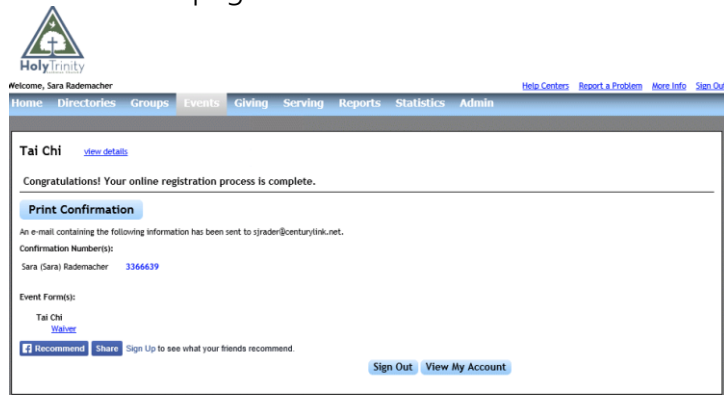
HolyTrinity

Welcome, Sara Rademacher

Help Centers Report a Problem More Info Sign Out

Home Directories Groups Events Giving Serving Reports Statistics Admin

Tai Chi view details

Congratulations! Your online registration process is complete.

Print Confirmation

An e-mail containing the following information has been sent to sjrader@centurylink.net.

Confirmation Number(s):

Sara (Sara) Rademacher 3366639

Event Form(s):

Tai Chi
Waiver

Recommend Share Sign Up to see what your friends recommend.

Sign Out View My Account